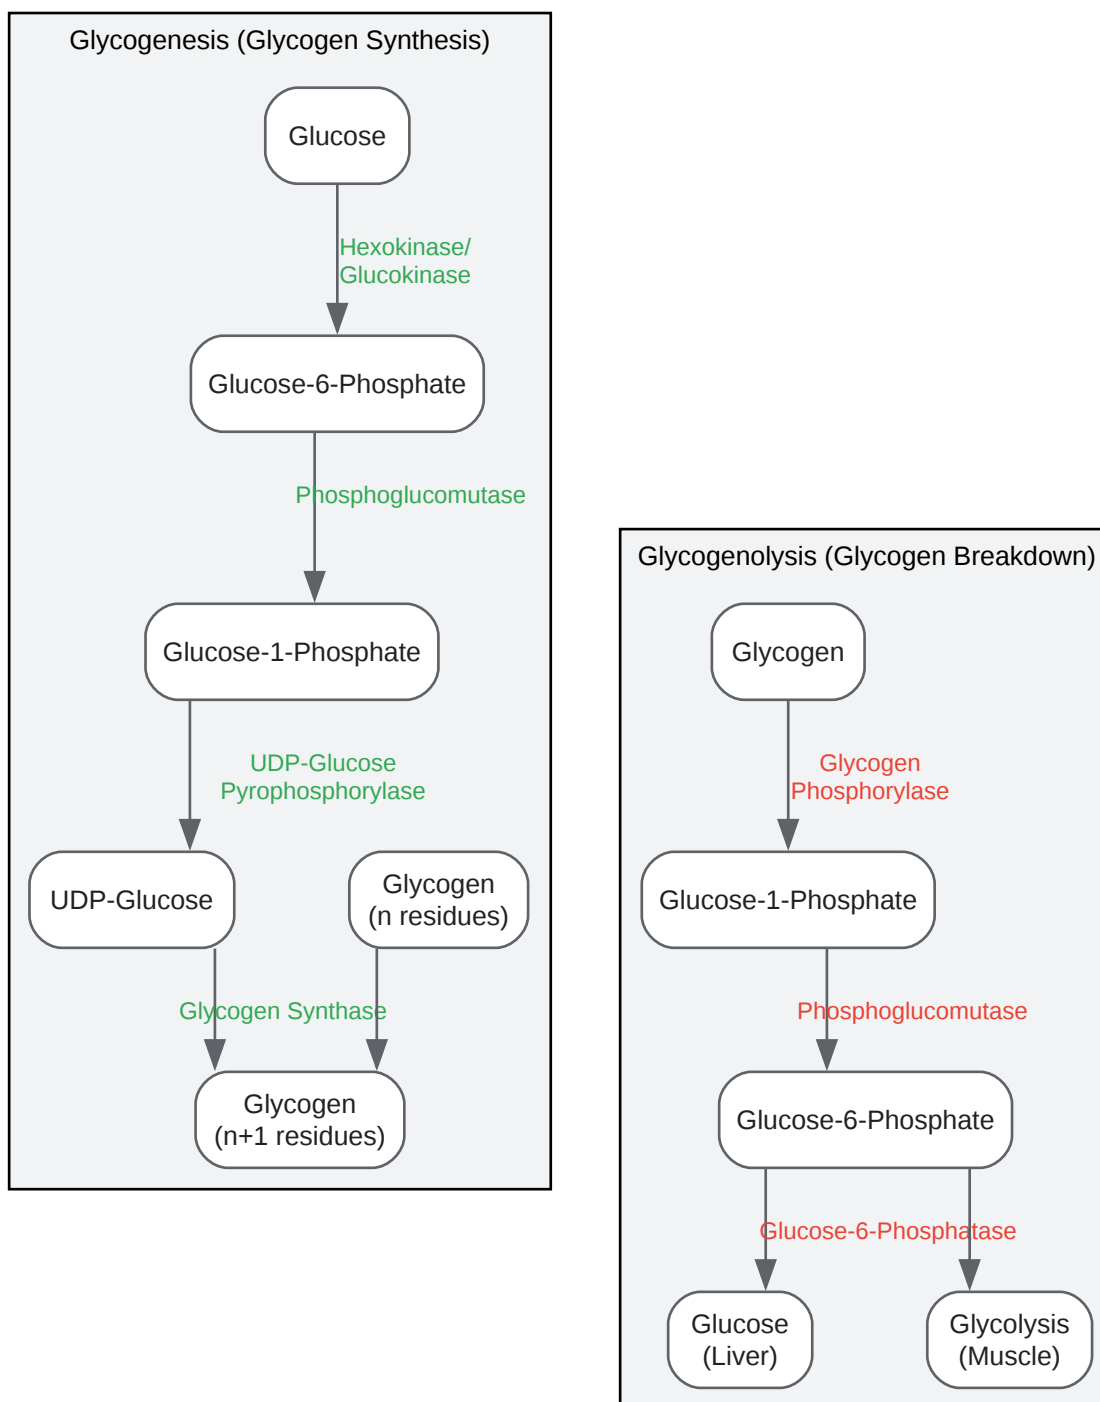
Glycogenesis (Glycogen Synthesis)

Glucose

Hexokinase/
Glucokinase

Glucose-6-Phosphate

Phosphoglucomutase

Glucose-1-Phosphate

UDP-Glucose
Pyrophosphorylase

UDP-Glucose

Glycogen
(n residues)

Glycogen Synthase

Glycogen
(n+1 residues)

Glycogenolysis (Glycogen Breakdown)

Glycogen

Glycogen
Phosphorylase

Glucose-1-Phosphate

Phosphoglucomutase

Glucose-6-Phosphate

Glucose-6-Phosphatase

Glucose
(Liver)

Glycolysis
(Muscle)